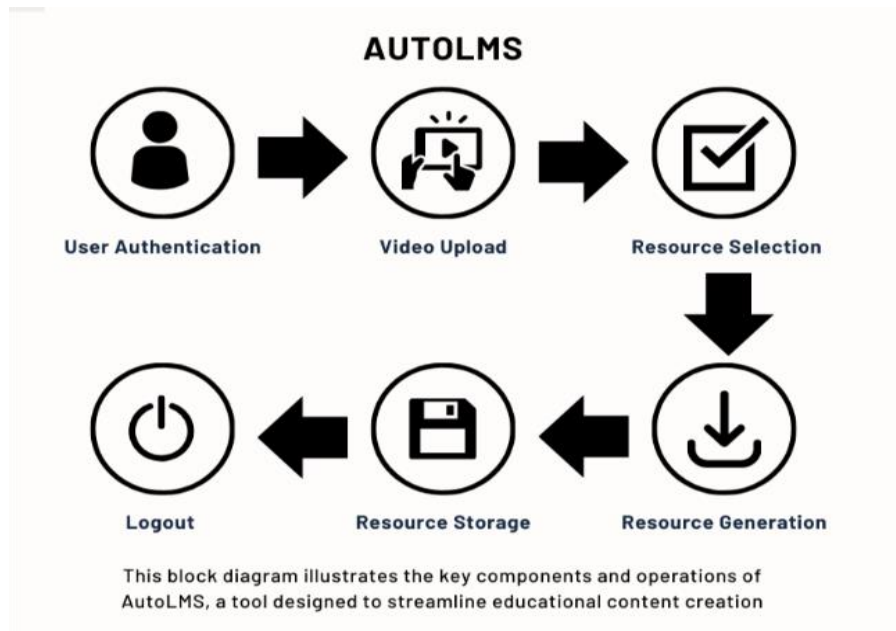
AUTOLMS

User Authentication

Video Upload

Resource Selection

Logout

Resource Storage

Resource Generation

This block diagram illustrates the key components and operations of AutoLMS, a tool designed to streamline educational content creation